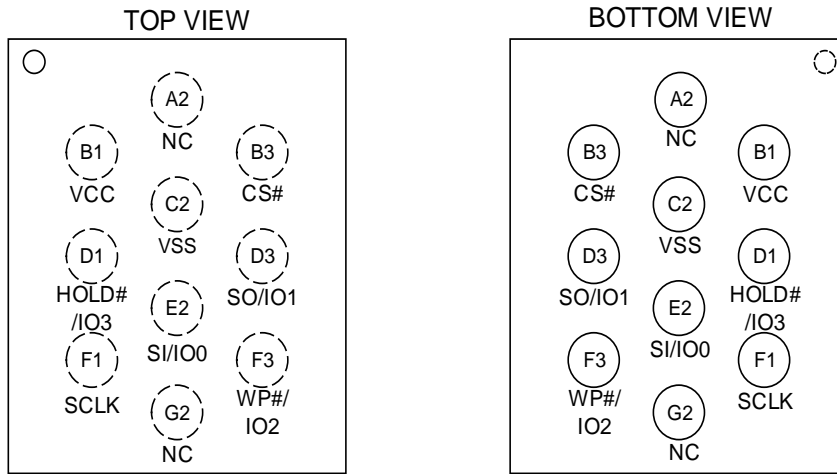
TOP VIEW

A2
NC

B1
VCC

B3
CS#

C2
VSS

D1
HOLD#
/IO3

D3
SO/IO1

E2
SI/IO0

F1
SCLK

F3
WP#/
IO2

G2
NC

BOTTOM VIEW

A2
NC

B3
CS#

B1
VCC

C2
VSS

D3
SO/IO1

D1
HOLD#
/IO3

E2
SI/IO0

F3
WP#/
IO2

F1
SCLK

G2
NC